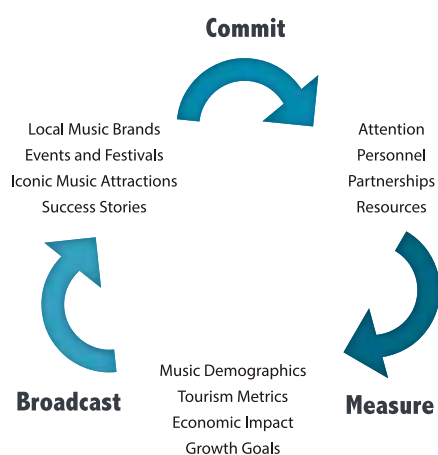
Commit

Local Music Brands
Events and Festivals
Iconic Music Attractions
Success Stories

Attention
Personnel
Partnerships
Resources

Music Demographics
Tourism Metrics
Economic Impact
Growth Goals

Broadcast

Measure